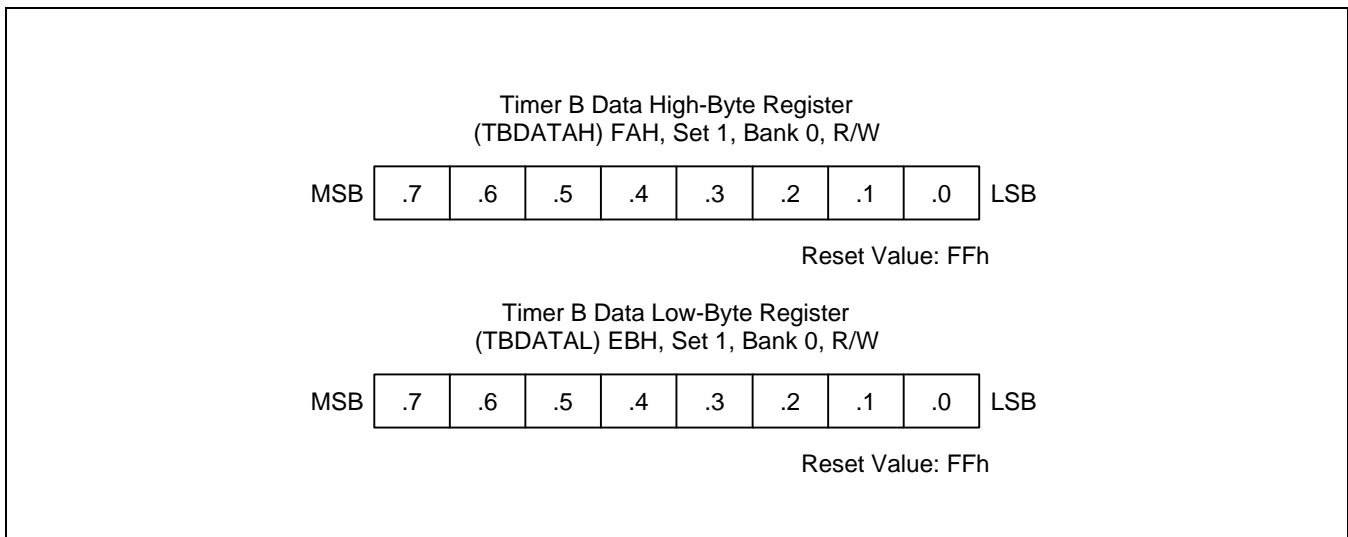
Timer B Data High-Byte Register
(TBDATAH) FAH, Set 1, Bank 0, R/W

| MSB | .7 | .6 | .5 | .4 | .3 | .2 | .1 | .0 | LSB |
|---|---|---|---|---|---|---|---|---|---|

Reset Value: FFh

Timer B Data Low-Byte Register
(TBDATAL) EBH, Set 1, Bank 0, R/W

| MSB | .7 | .6 | .5 | .4 | .3 | .2 | .1 | .0 | LSB |
|---|---|---|---|---|---|---|---|---|---|

Reset Value: FFh